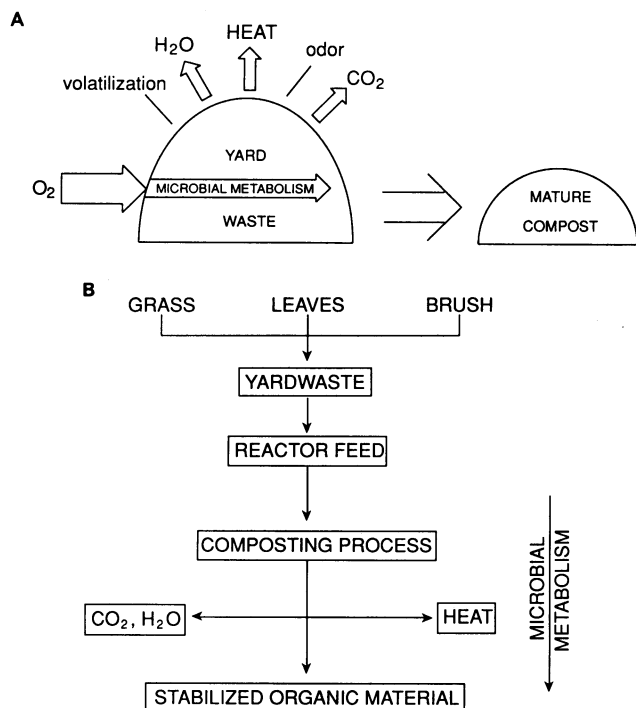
A

$H_2O$ HEAT odor volatilization $CO_2$

$O_2$ YARD MICROBIAL METABOLISM WASTE

MATURE COMPOST

B

GRASS LEAVES BRUSH

YARDWASTE

REACTOR FEED

COMPOSTING PROCESS

$CO_2$, $H_2O$

HEAT

STABILIZED ORGANIC MATERIAL

MICROBIAL METABOLISM